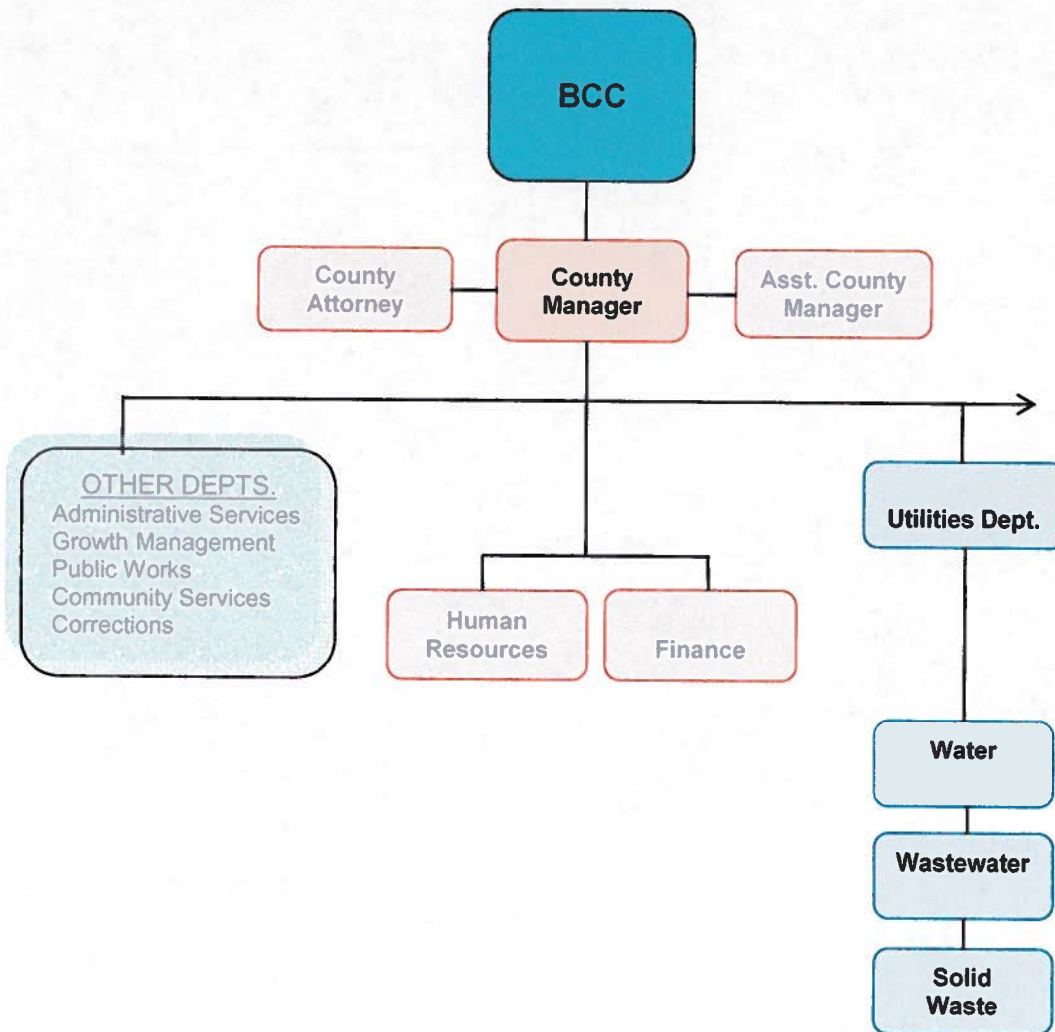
BCC

County Attorney

County Manager

Asst. County Manager

OTHER DEPTS.
Administrative Services
Growth Management
Public Works
Community Services
Corrections

Human Resources

Finance

Utilities Dept.

Water

Wastewater

Solid Waste